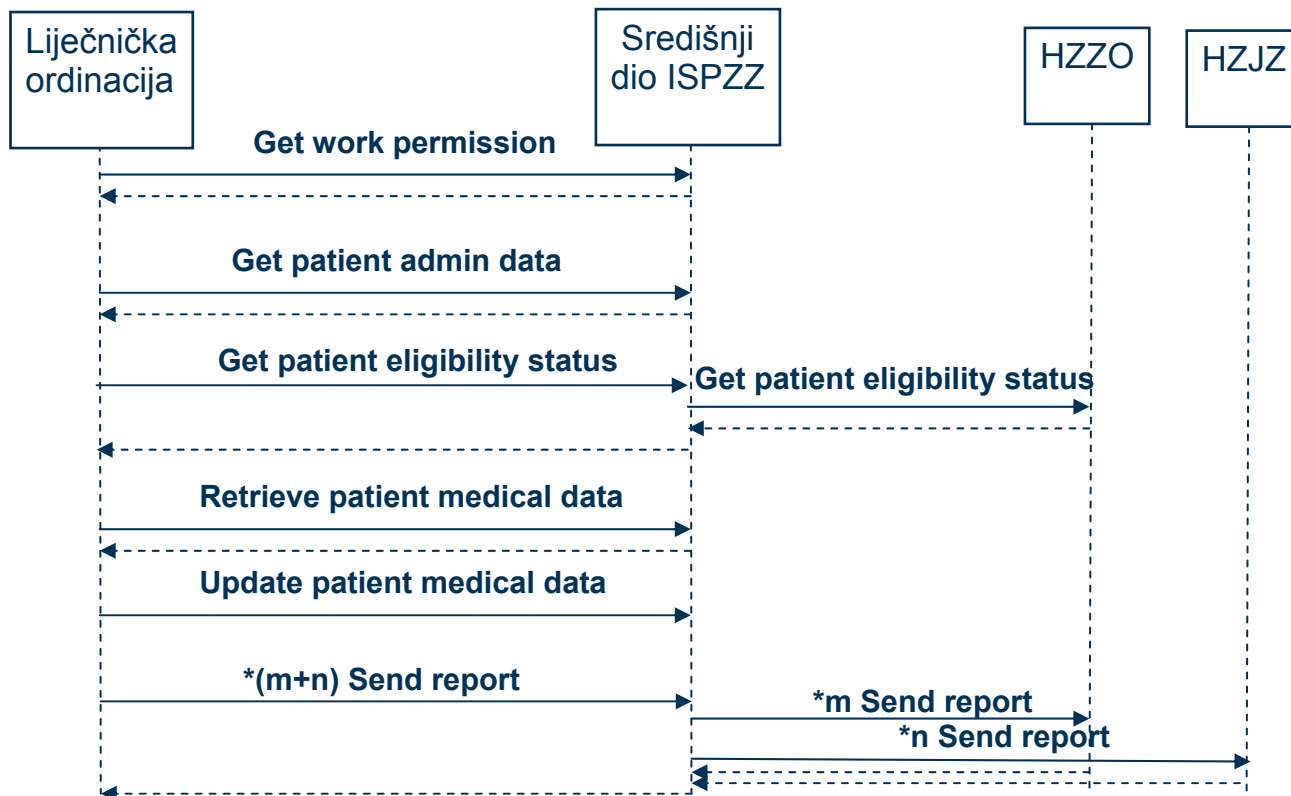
Liječnička ordinacija

Središnji dio ISPZZ

HZZO

HZJZ

Get work permission

Get patient admin data

Get patient eligibility status

Get patient eligibility status

Retrieve patient medical data

Update patient medical data

*(m+n) Send report

*m Send report

*n Send report